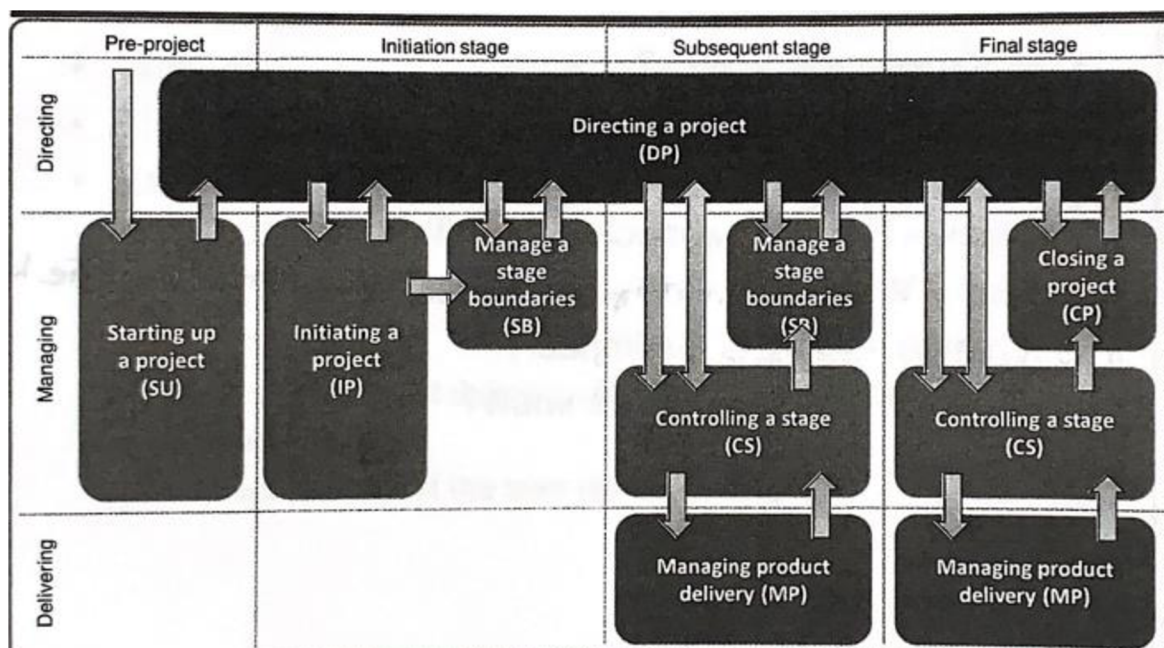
Pre-project

Initiation stage

Subsequent stage

Final stage

Directing

Directing a project (DP)

Managing

Starting up a project (SU)

Initiating a project (IP)

Manage a stage boundaries (SB)

Manage a stage boundaries (SB)

Closing a project (CP)

Controlling a stage (CS)

Controlling a stage (CS)

Delivering

Managing product delivery (MP)

Managing product delivery (MP)